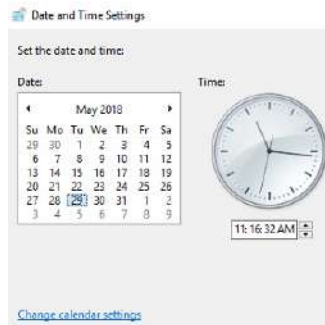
Date and Time Settings

Set the date and time:

Date:

Time:

◂ May 2018 ▸

| Su | Mo | Tu | We | Th | Fr | Sa |
|---|---|---|---|---|---|---|
| 29 | 30 | 1 | 2 | 3 | 4 | 5 |
| 6 | 7 | 8 | 9 | 10 | 11 | 12 |
| 13 | 14 | 15 | 16 | 17 | 18 | 19 |
| 20 | 21 | 22 | 23 | 24 | 25 | 26 |
| 27 | 28 | 29 | 30 | 31 | 1 | 2 |
| 3 | 4 | 5 | 6 | 7 | 8 | 9 |

11:16:32 AM

Change calendar settings